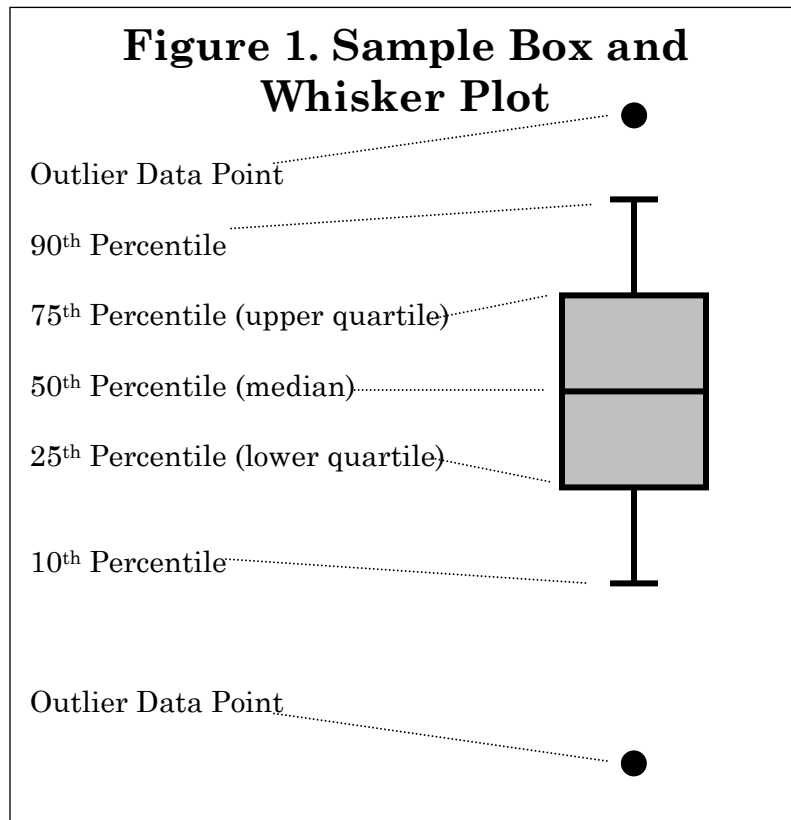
Figure 1. Sample Box and Whisker Plot

Outlier Data Point

90$^{th}$ Percentile

75$^{th}$ Percentile (upper quartile)

50$^{th}$ Percentile (median)

25$^{th}$ Percentile (lower quartile)

10$^{th}$ Percentile

Outlier Data Point